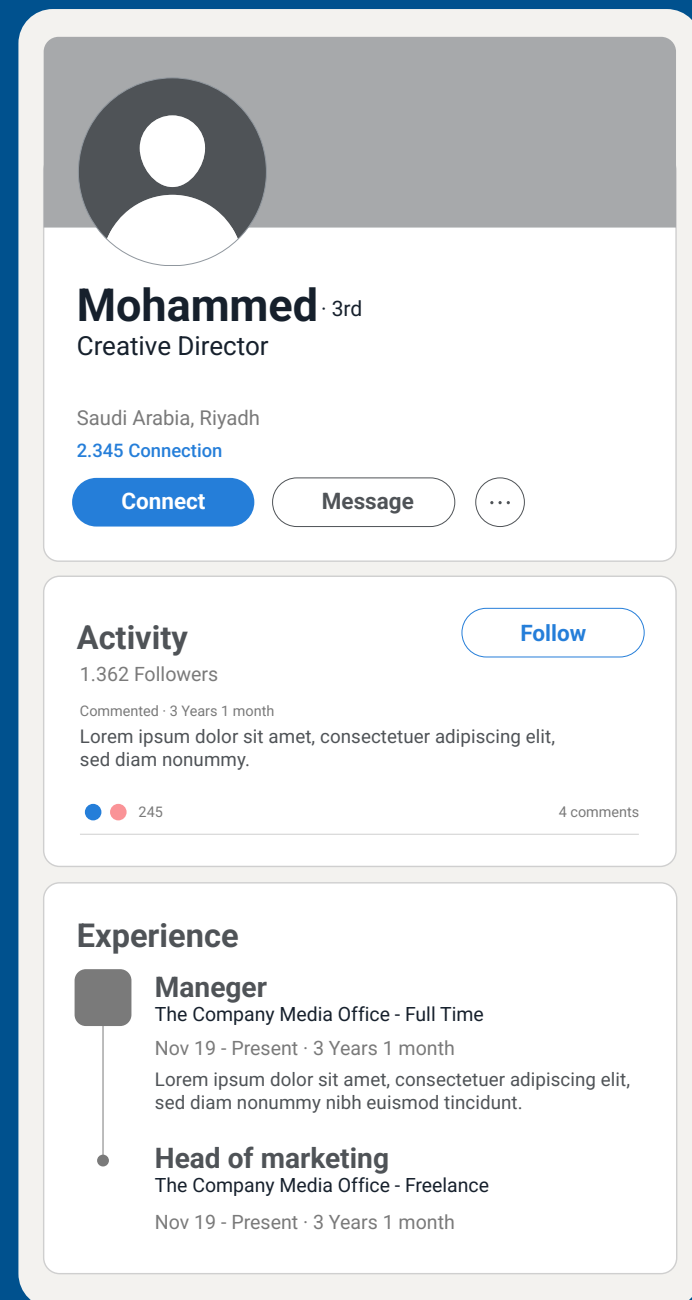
Mohammed · 3rd
Creative Director

Saudi Arabia, Riyadh
2.345 Connection

Connect
Message
···

Activity
Follow
1.362 Followers

Commented · 3 Years 1 month
Lorem ipsum dolor sit amet, consectetuer adipiscing elit, sed diam nonummy.

245
4 comments

Experience

Maneger
The Company Media Office - Full Time
Nov 19 - Present · 3 Years 1 month
Lorem ipsum dolor sit amet, consectetuer adipiscing elit, sed diam nonummy nibh euismod tincidunt.

Head of marketing
The Company Media Office - Freelance
Nov 19 - Present · 3 Years 1 month